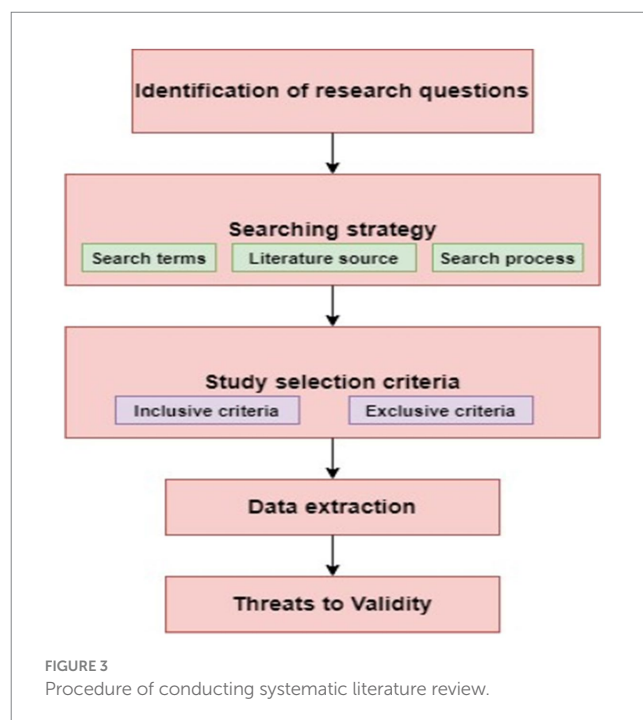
Identification of research questions

Searching strategy

Search terms

Literature source

Search process

Study selection criteria

Inclusive criteria

Exclusive criteria

Data extraction

Threats to Validity

FIGURE 3
Procedure of conducting systematic literature review.